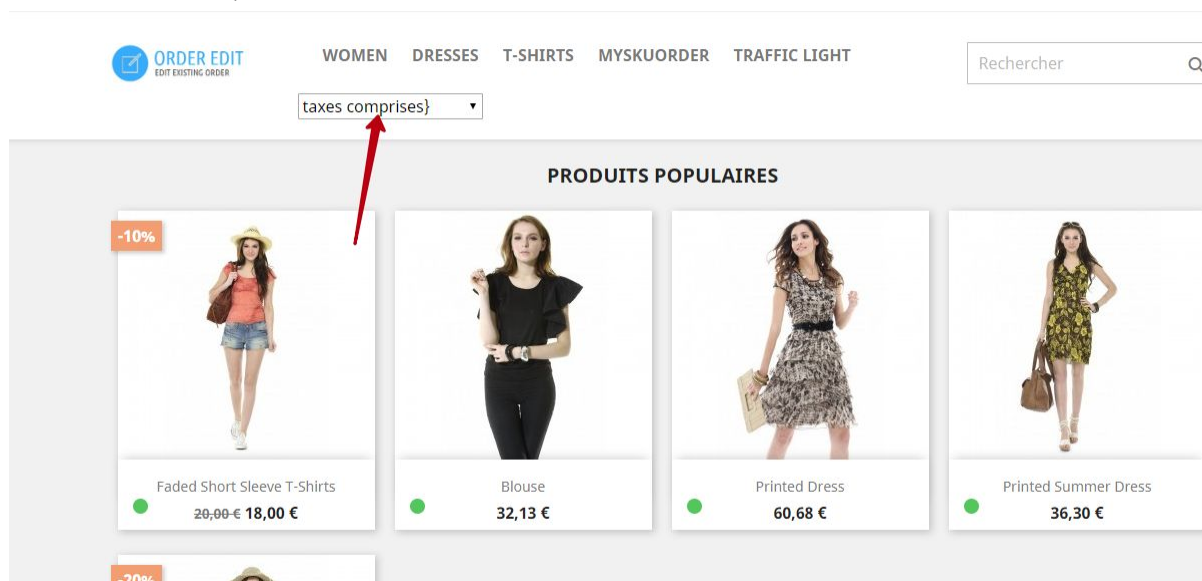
ORDER EDIT
EDIT EXISTING ORDER

WOMEN DRESSES T-SHIRTS MYSKUORDER TRAFFIC LIGHT

Rechercher

taxes comprises}

PRODUITS POPULAIRES

-10%

Faded Short Sleeve T-Shirts
~~20,00 €~~ 18,00 €

Blouse
32,13 €

Printed Dress
60,68 €

Printed Summer Dress
36,30 €

-20%